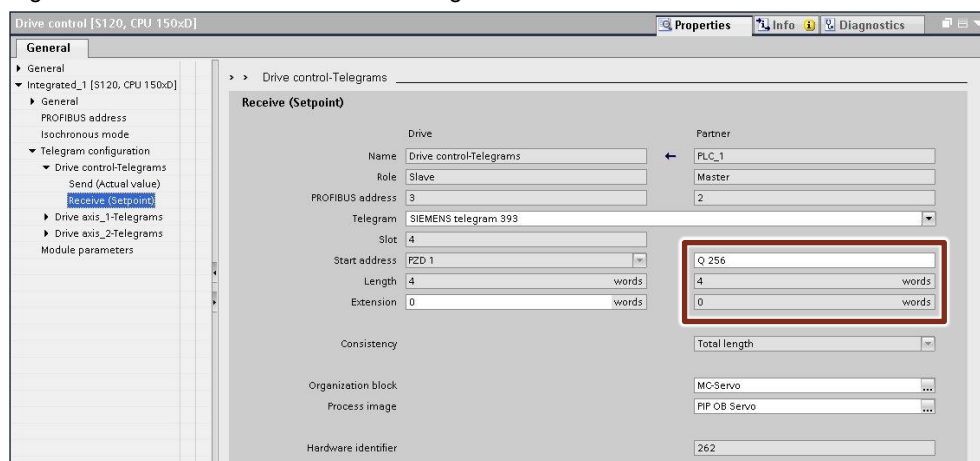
Drive control [S120, CPU 150xD]

Properties | Info | Diagnostics

General

▸ General
▾ Integrated_1 [S120, CPU 150xD]
▸ General
PROFIBUS address
Isochronous mode
▾ Telegram configuration
▾ Drive control-Telegrams
Send (Actual value)
Receive (Setpoint)
▸ Drive axis_1-Telegrams
▸ Drive axis_2-Telegrams
Module parameters

> > Drive control-Telegrams

Receive (Setpoint)

| | Drive | | Partner |
|---|---|---|---|
| Name | Drive control-Telegrams | ← | PLC_1 |
| Role | Slave | | Master |
| PROFIBUS address | 3 | | 2 |
| Telegram | SIEMENS telegram 393 | | |
| Slot | 4 | | |
| Start address | PZD 1 | | Q 256 |
| Length | 4 words | | 4 words |
| Extension | 0 words | | 0 words |

Consistency: Total length

Organization block: MC-Servo
Process image: PIP OB Servo

Hardware identifier: 262